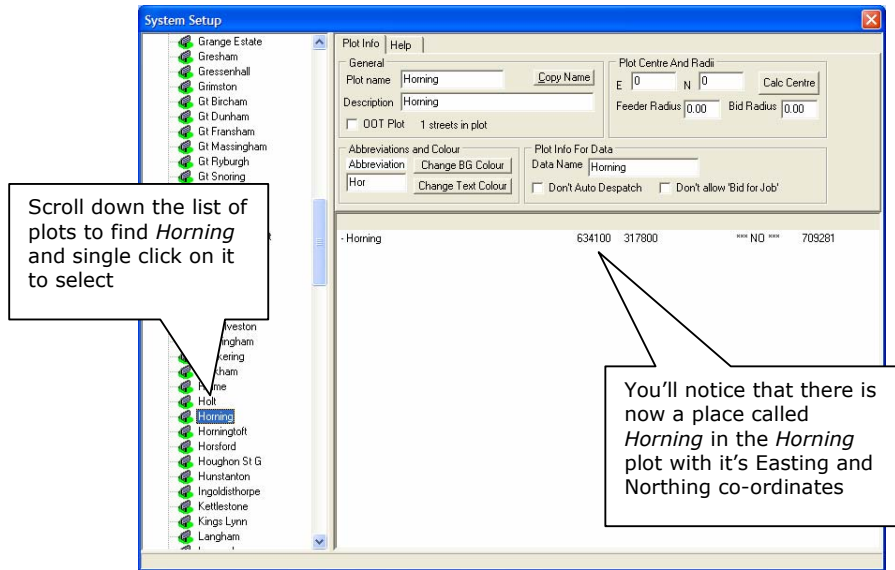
System Setup

Grange Estate
Gresham
Gressenhall
Grimston
Gt Bircham
Gt Dunham
Gt Fransham
Gt Massingham
Gt Ryburgh
Gt Snoring

Scroll down the list of plots to find *Horning* and single click on it to select

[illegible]lveston
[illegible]ingham
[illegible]kering
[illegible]kham
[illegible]me
Holt
Horning
Horningtoft
Horsford
Houghon St G
Hunstanton
Ingoldisthorpe
Kettlestone
Kings Lynn
Langham

Plot Info | Help

General
Plot name Horning
Copy Name
Description Horning
OOT Plot 1 streets in plot

Plot Centre And Radii
E 0 N 0
Calc Centre
Feeder Radius 0.00 Bid Radius 0.00

Abbreviations and Colour
Abbreviation
Change BG Colour
Hor
Change Text Colour

Plot Info For Data
Data Name Horning
Don't Auto Despatch
Don't allow 'Bid for Job'

- Horning 634100 317800 *** NO *** 709281

You'll notice that there is now a place called *Horning* in the *Horning* plot with it's Easting and Northing co-ordinates